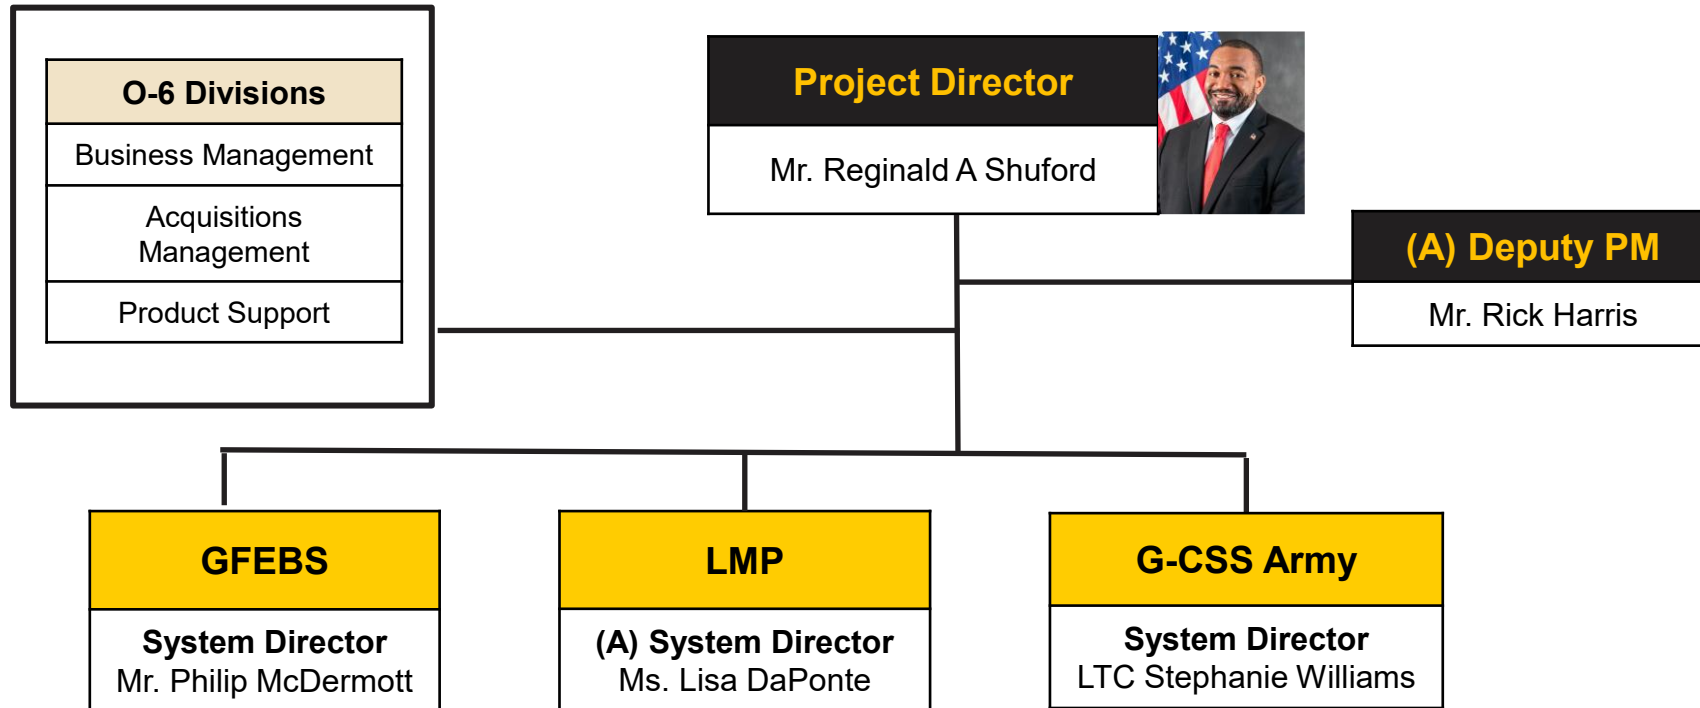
O-6 Divisions

Business Management

Acquisitions Management

Product Support

Project Director

Mr. Reginald A Shuford

(A) Deputy PM

Mr. Rick Harris

GFEBS

System Director
Mr. Philip McDermott

LMP

(A) System Director
Ms. Lisa DaPonte

G-CSS Army

System Director
LTC Stephanie Williams